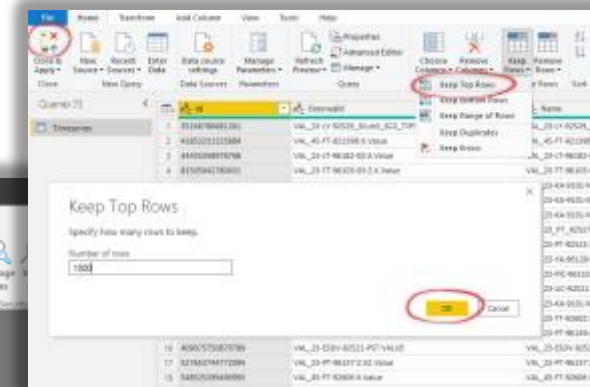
File Home Transform Add Column View Tools Help

Close & Apply · New Source · Recent Sources · Enter Data · Data source settings · Manage Parameters · Refresh Preview · Properties · Advanced Editor · Manage · Choose Columns · Remove Columns · Keep Rows · Remove Rows

Close · New Query · Data Sources · Parameters · Query

Queries [1]

Timeseries

Keep Top Rows
Keep Bottom Rows
Keep Range of Rows
Keep Duplicates
Keep Errors

Keep Top Rows

Specify how many rows to keep.

Number of rows

1000

OK Cancel

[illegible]